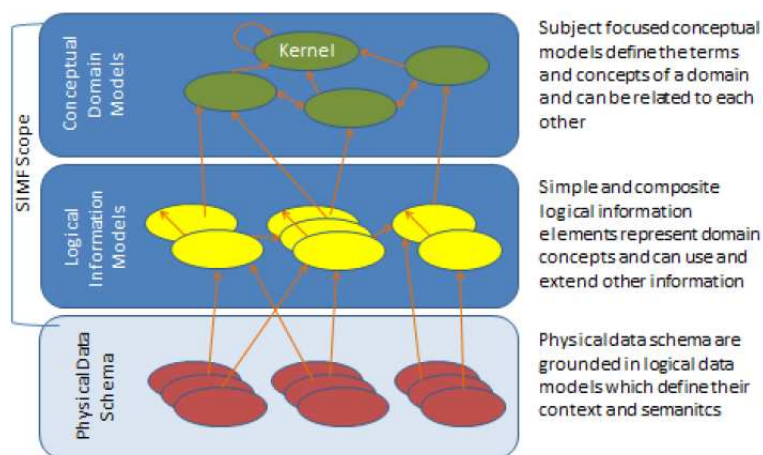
SIMF Scope

Conceptual Domain Models

Kernel

Logical Information Models

Physical Data Schema

Subject focused conceptual models define the terms and concepts of a domain and can be related to each other

Simple and composite logical information elements represent domain concepts and can use and extend other information

Physical data schema are grounded in logical data models which define their context and semanitcs